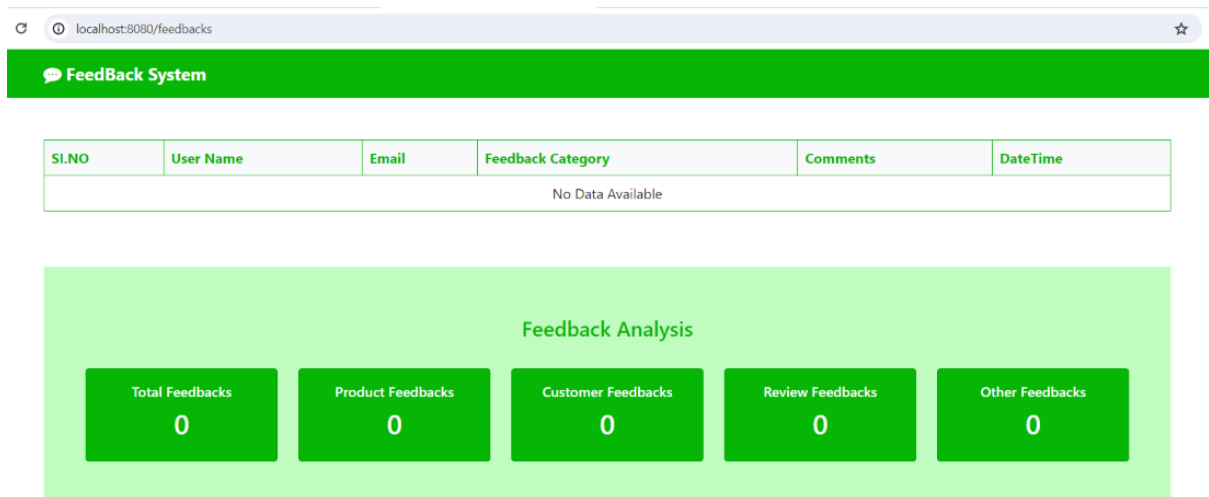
localhost:8080/feedbacks

FeedBack System

| SI.NO | User Name | Email | Feedback Category | Comments | DateTime |
|---|---|---|---|---|---|
| No Data Available | | | | | |

Feedback Analysis

Total Feedbacks
0

Product Feedbacks
0

Customer Feedbacks
0

Review Feedbacks
0

Other Feedbacks
0